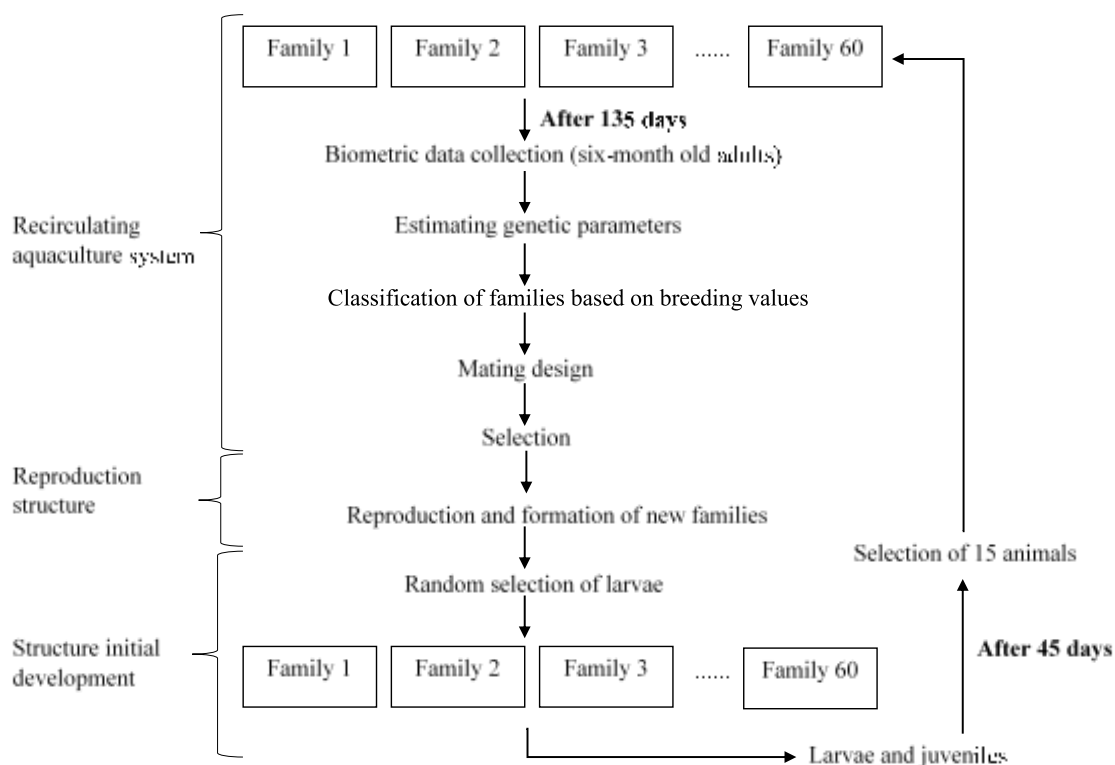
Family 1
Family 2
Family 3
......
Family 60

After 135 days

Biometric data collection (six-month old adults)

Recirculating aquaculture system

Estimating genetic parameters

Classification of families based on breeding values

Mating design

Selection

Reproduction structure

Reproduction and formation of new families

Selection of 15 animals

Random selection of larvae

Structure initial development

Family 1
Family 2
Family 3
......
Family 60

After 45 days

Larvae and juveniles